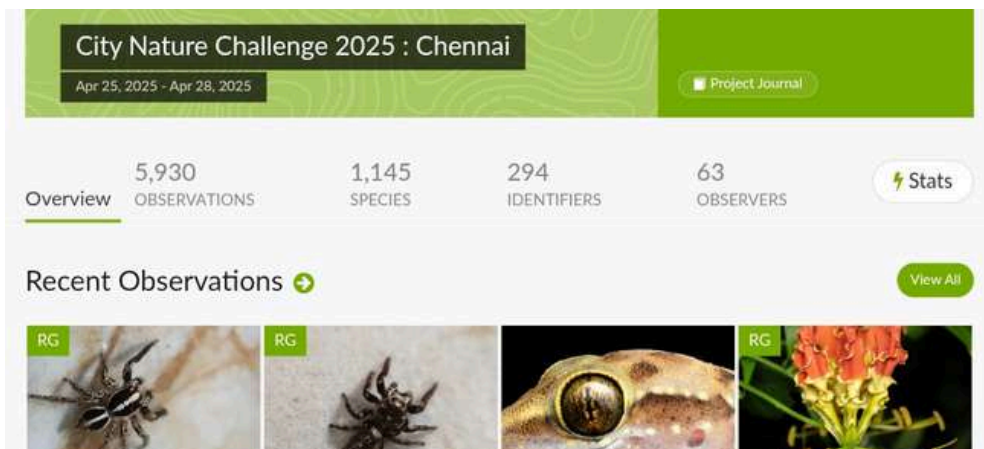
City Nature Challenge 2025 : Chennai

Apr 25, 2025 - Apr 28, 2025

Project Journal

Overview

5,930
OBSERVATIONS

1,145
SPECIES

294
IDENTIFIERS

63
OBSERVERS

Stats

Recent Observations

View All

RG

RG

RG